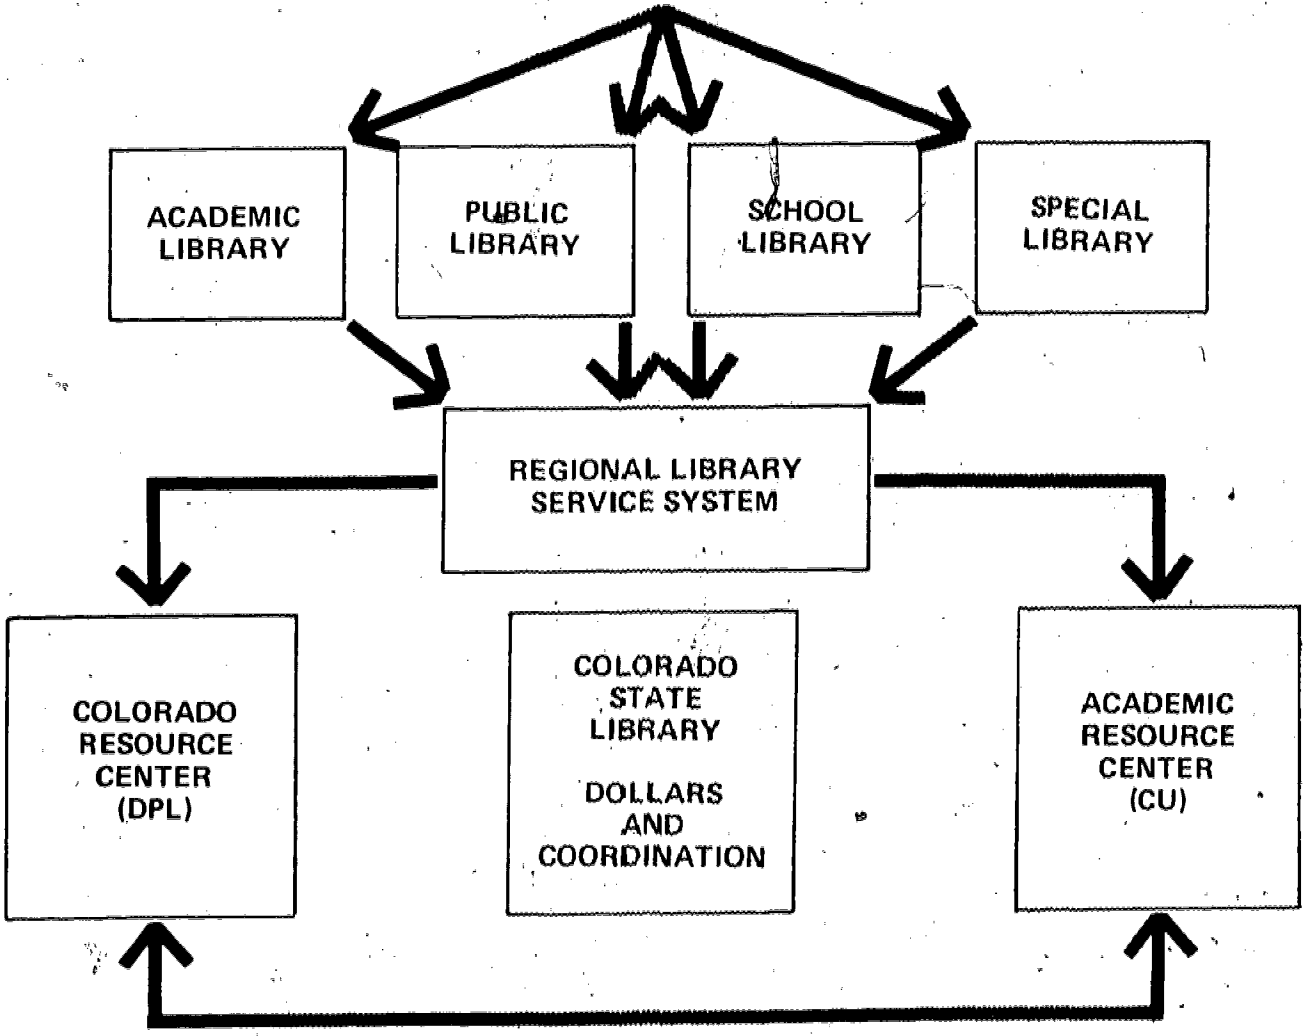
ACADEMIC LIBRARY

PUBLIC LIBRARY

SCHOOL LIBRARY

SPECIAL LIBRARY

REGIONAL LIBRARY SERVICE SYSTEM

COLORADO RESOURCE CENTER (DPL)

COLORADO STATE LIBRARY

DOLLARS AND COORDINATION

ACADEMIC RESOURCE CENTER (CU)